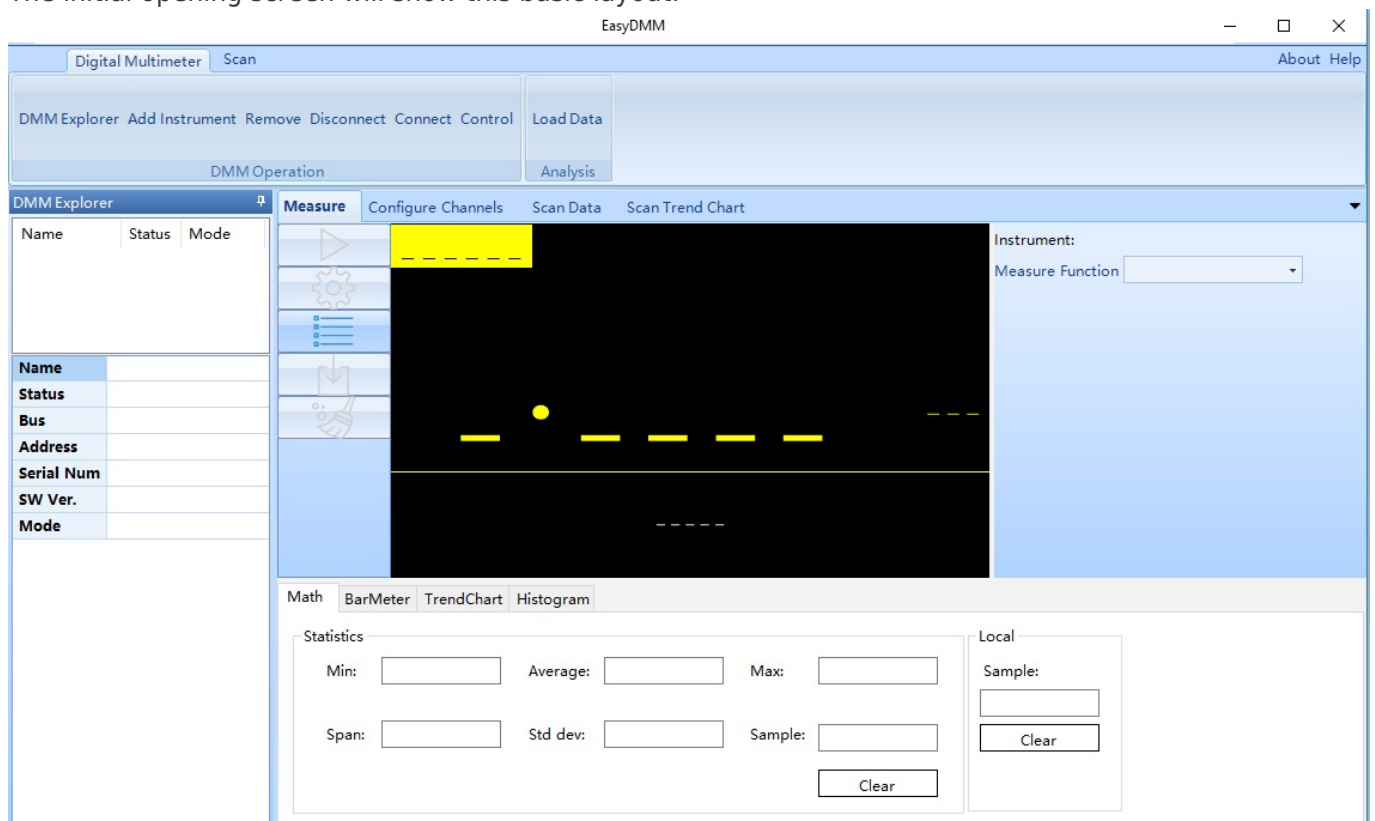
The initial opening screen will show this basic layout:

EasyDMM

Digital Multimeter Scan

About Help

DMM Explorer Add Instrument Remove Disconnect Connect Control

DMM Operation

Load Data

Analysis

DMM Explorer

| Name | Status | Mode |
|---|---|---|

| Name | |
|---|---|
| Status | |
| Bus | |
| Address | |
| Serial Num | |
| SW Ver. | |
| Mode | |

Measure Configure Channels Scan Data Scan Trend Chart

_ _ _ _ _ _

_ _ _

- - - - -

Instrument:

Measure Function

Math BarMeter TrendChart Histogram

Statistics

Min: Average: Max:

Span: Std dev: Sample:

Clear

Local

Sample:

Clear